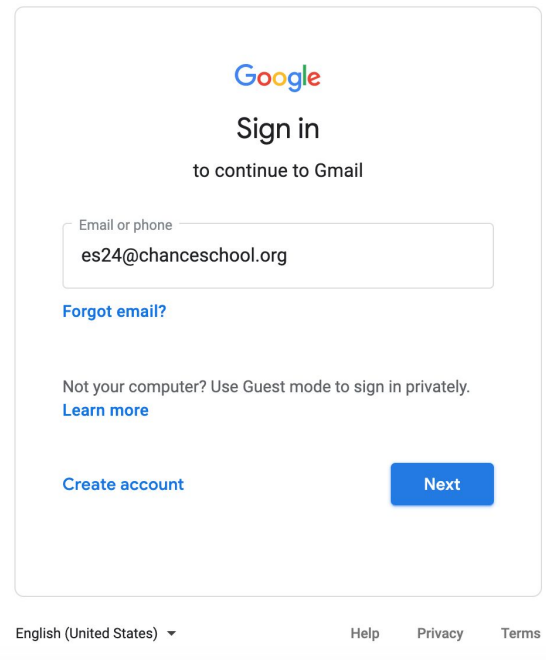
Google

Sign in

to continue to Gmail

Email or phone

es24@chanceschool.org

Forgot email?

Not your computer? Use Guest mode to sign in privately.
Learn more

Create account

Next

English (United States)

Help Privacy Terms